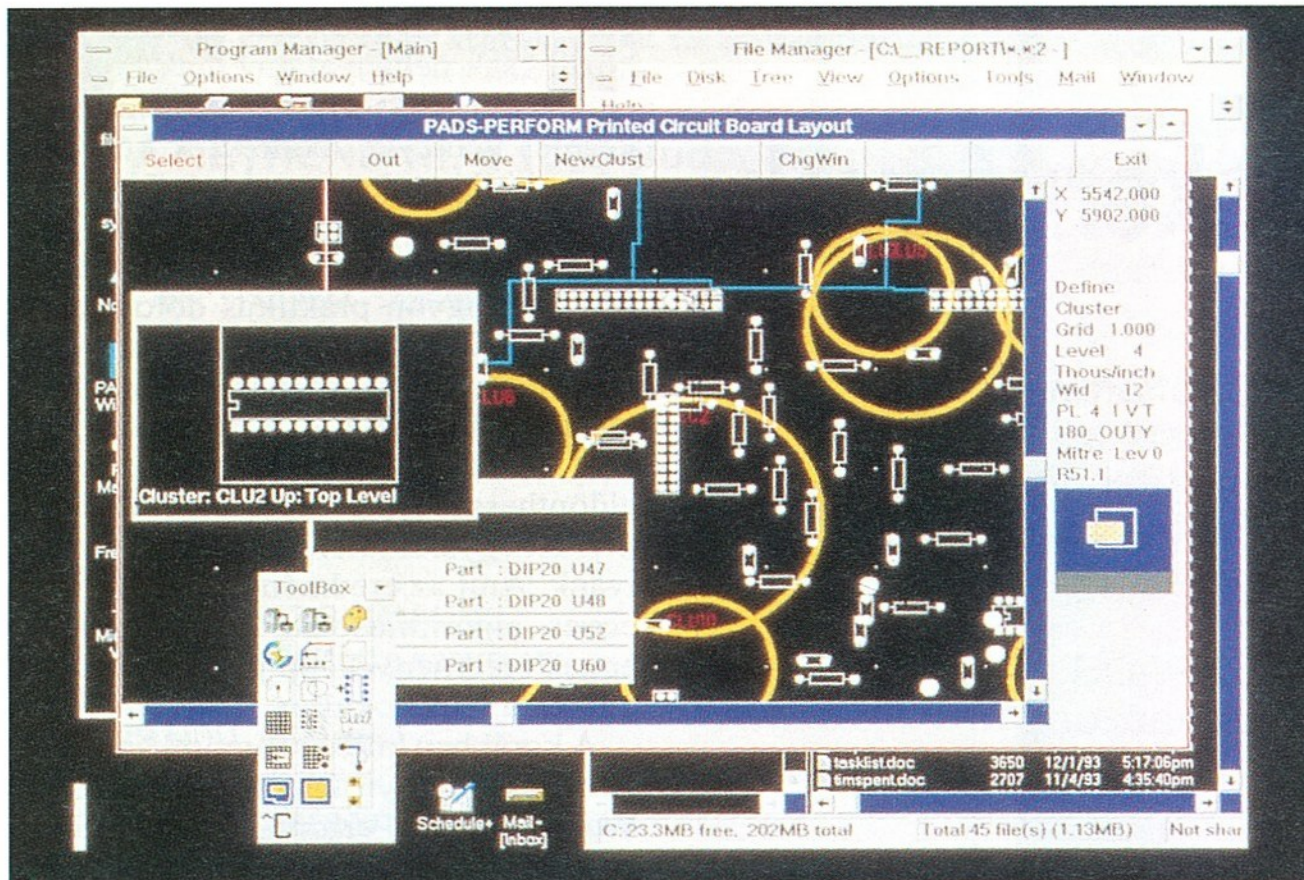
Program Manager - [Main]
File Options Window Help

File Manager - [C:\_REPORT\*.*2 - ]
File Disk Tree View Options Tools Mail Window Help

PADS-PERFORM Printed Circuit Board Layout
Select Out Move NewClust ChgWin Exit

X 5542.000
Y 5902.000

Define Cluster
Grid 1.000
Level 4
Thous/inch
Wid 12
PL 4 1 V T
180_OUTY
Mitre Lev 0
R51.1

CLU8
CLU6
CLU2
CLU0

Cluster: CLU2 Up: Top Level

ToolBox

Part : DIP20 U47
Part : DIP20 U48
Part : DIP20 U52
Part : DIP20 U60

| | | | |
|---|---|---|---|
| tasklist.doc | 3650 | 12/1/93 | 5:17:06pm |
| timspent.doc | 2707 | 11/4/93 | 4:35:40pm |

Schedule+ Mail+ [Inbox]

C: 23.3MB free, 202MB total
Total 45 file(s) (1.13MB)
Not shar